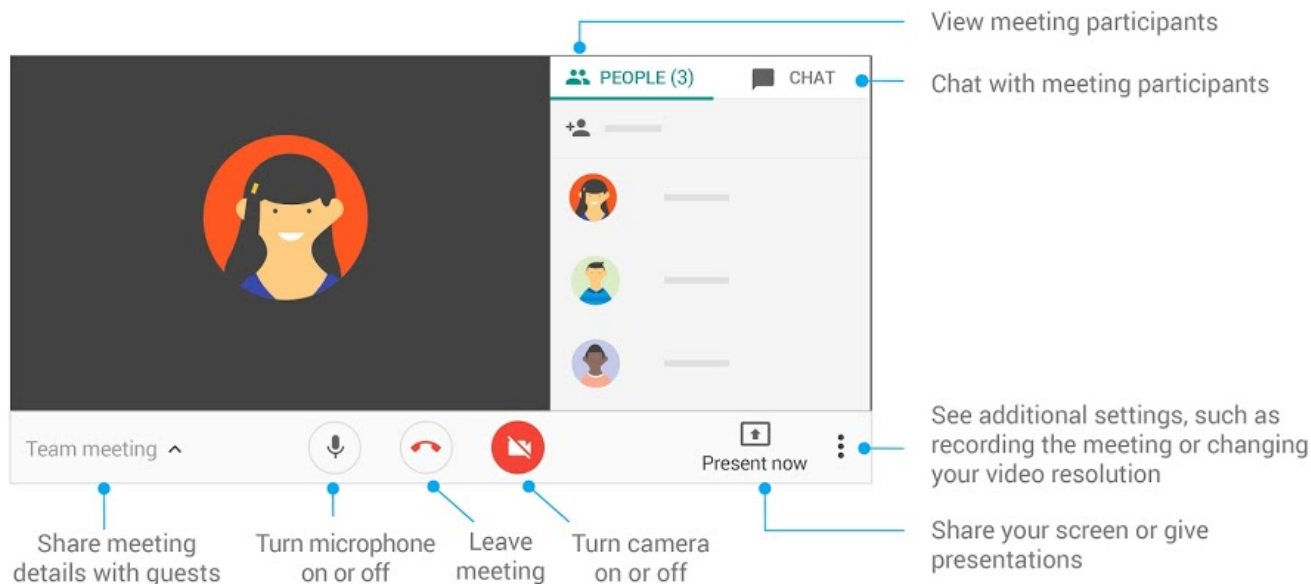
View meeting participants

PEOPLE (3)

CHAT

Chat with meeting participants

Team meeting

Present now

See additional settings, such as recording the meeting or changing your video resolution

Share meeting details with guests

Turn microphone on or off

Leave meeting

Turn camera on or off

Share your screen or give presentations